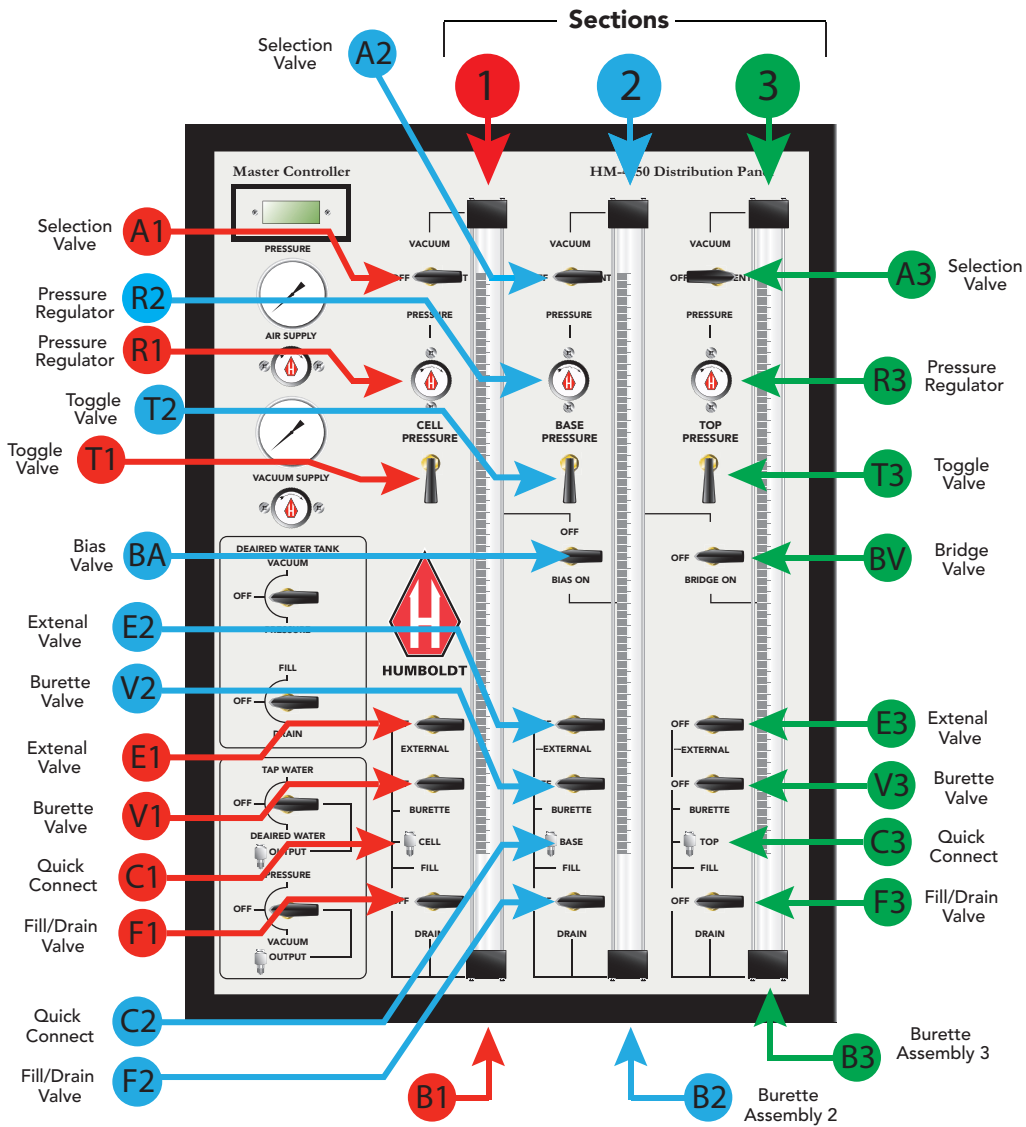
Sections

Selection Valve

A2

1

2

3

Master Controller

HM-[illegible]50 Distribution Pan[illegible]

Selection Valve

A1

PRESSURE

VACUUM

VACUUM

VACUUM

A3

Selection Valve

OFF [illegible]NT

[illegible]NT

OFF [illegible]ENT

Pressure Regulator

R2

AIR SUPPLY

PRESSURE

PRESSURE

PRESSURE

Pressure Regulator

R1

R3

Pressure Regulator

Toggle Valve

T2

CELL PRESSURE

BASE PRESSURE

TOP PRESSURE

Toggle Valve

T1

VACUUM SUPPLY

T3

Toggle Valve

OFF

Bias Valve

BA

DEAIRED WATER TANK

VACUUM

BIAS ON

OFF

BRIDGE ON

BV

Bridge Valve

OFF

PRESSURE

Extenal Valve

E2

HUMBOLDT

FILL

Burette Valve

V2

OFF

DRAIN

Extenal Valve

E1

EXTERNAL

EXTERNAL

OFF

EXTERNAL

E3

Extenal Valve

TAP WATER

Burette Valve

V1

OFF

BURETTE

BURETTE

OFF

BURETTE

V3

Burette Valve

DEAIRED WATER OUTPUT

Quick Connect

C1

CELL

BASE

TOP

C3

Quick Connect

FILL

FILL

FILL

PRESSURE

Fill/Drain Valve

F1

OFF

OFF

OFF

F3

Fill/Drain Valve

VACUUM

DRAIN

DRAIN

DRAIN

OUTPUT

Quick Connect

C2

Burette Assembly 3

B3

Fill/Drain Valve

F2

B1

B2

Burette Assembly 2